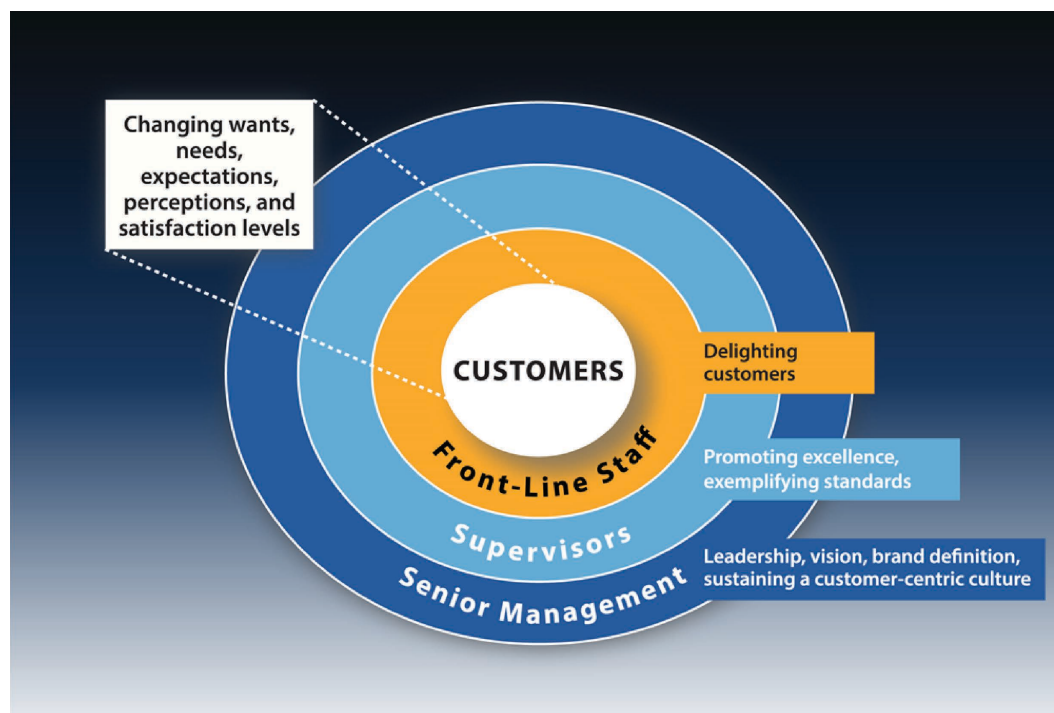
Changing wants, needs, expectations, perceptions, and satisfaction levels

CUSTOMERS

Front-Line Staff

Delighting customers

Supervisors

Promoting excellence, exemplifying standards

Senior Management

Leadership, vision, brand definition, sustaining a customer-centric culture